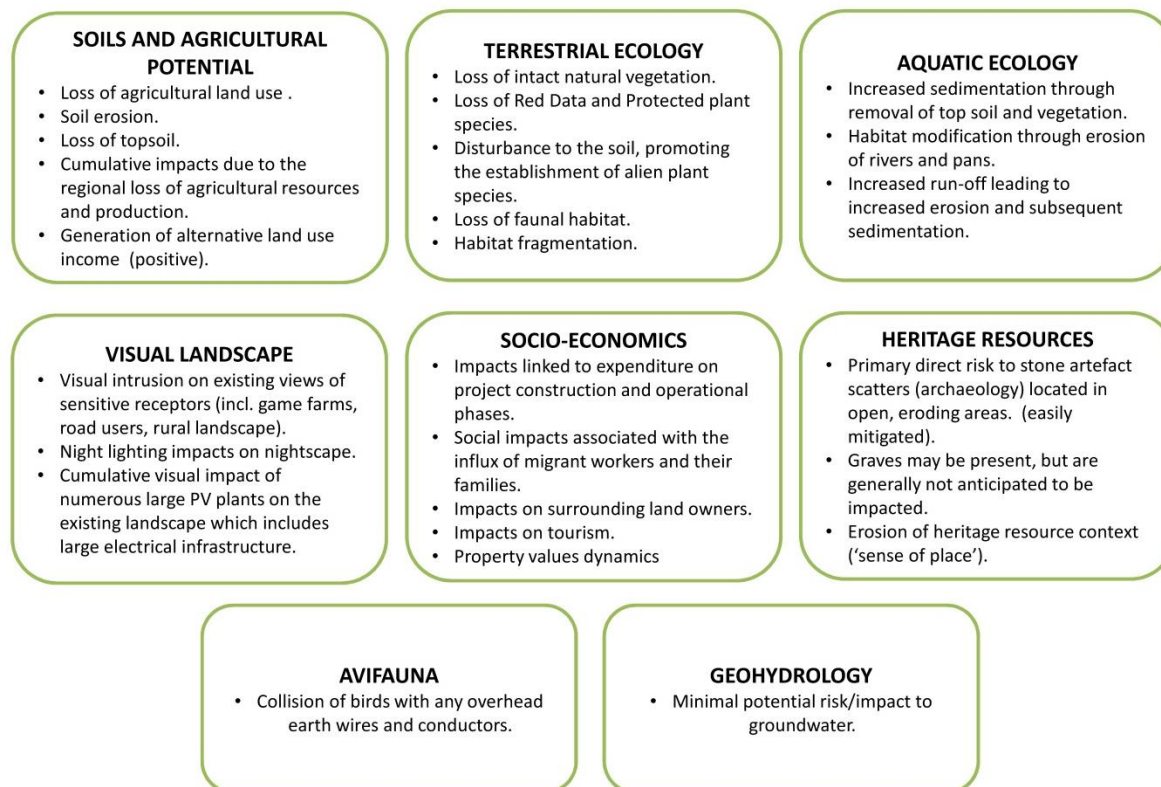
SOILS AND AGRICULTURAL POTENTIAL
• Loss of agricultural land use .
• Soil erosion.
• Loss of topsoil.
• Cumulative impacts due to the regional loss of agricultural resources and production.
• Generation of alternative land use income (positive).

TERRESTRIAL ECOLOGY
• Loss of intact natural vegetation.
• Loss of Red Data and Protected plant species.
• Disturbance to the soil, promoting the establishment of alien plant species.
• Loss of faunal habitat.
• Habitat fragmentation.

AQUATIC ECOLOGY
• Increased sedimentation through removal of top soil and vegetation.
• Habitat modification through erosion of rivers and pans.
• Increased run-off leading to increased erosion and subsequent sedimentation.

VISUAL LANDSCAPE
• Visual intrusion on existing views of sensitive receptors (incl. game farms, road users, rural landscape).
• Night lighting impacts on nightscape.
• Cumulative visual impact of numerous large PV plants on the existing landscape which includes large electrical infrastructure.

SOCIO-ECONOMICS
• Impacts linked to expenditure on project construction and operational phases.
• Social impacts associated with the influx of migrant workers and their families.
• Impacts on surrounding land owners.
• Impacts on tourism.
• Property values dynamics

HERITAGE RESOURCES
• Primary direct risk to stone artefact scatters (archaeology) located in open, eroding areas. (easily mitigated).
• Graves may be present, but are generally not anticipated to be impacted.
• Erosion of heritage resource context ('sense of place').

AVIFAUNA
• Collision of birds with any overhead earth wires and conductors.

GEOHYDROLOGY
• Minimal potential risk/impact to groundwater.